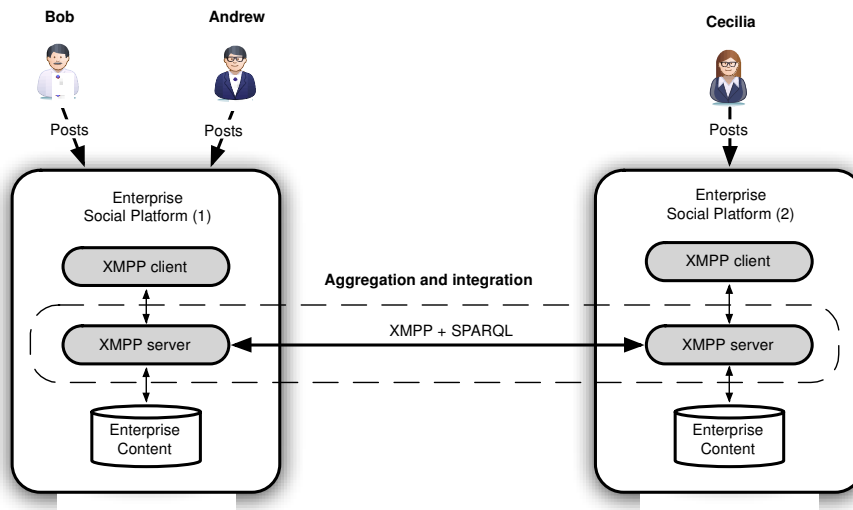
Bob

Andrew

Cecilia

Posts

Posts

Posts

Enterprise Social Platform (1)

XMPP client

XMPP server

Enterprise Content

Aggregation and integration

XMPP + SPARQL

Enterprise Social Platform (2)

XMPP client

XMPP server

Enterprise Content